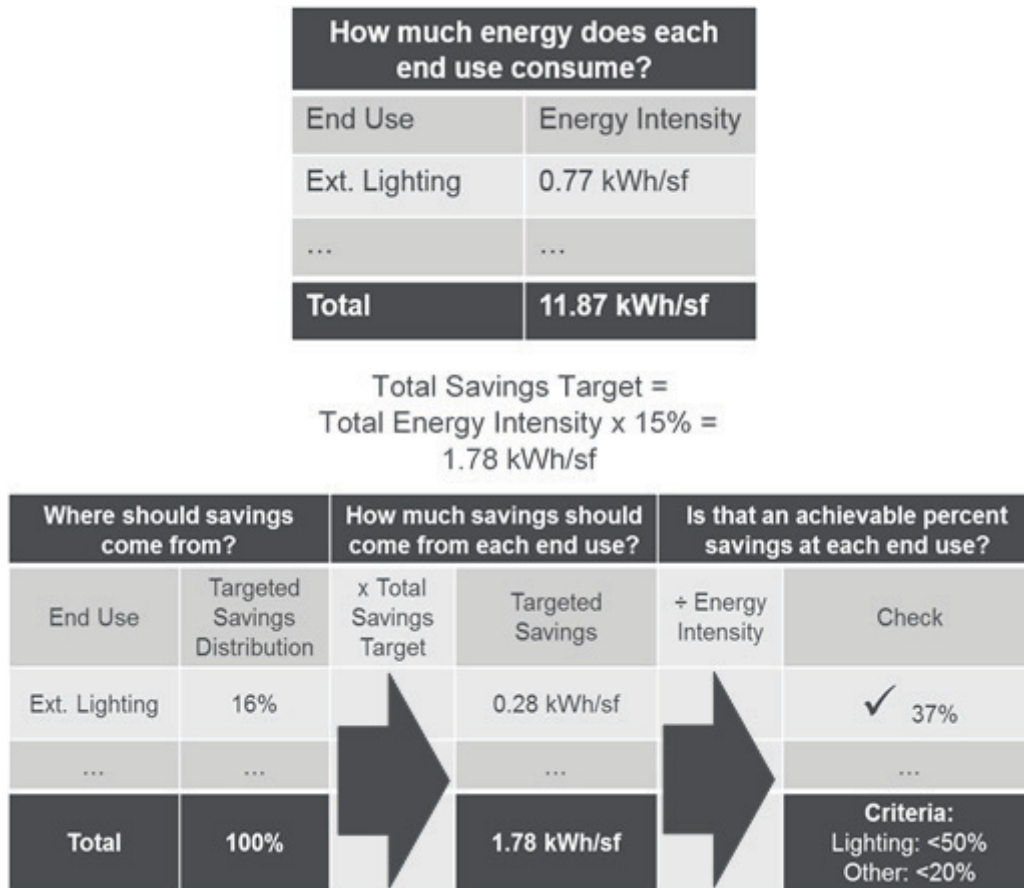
| How much energy does each end use consume? | |
|---|---|
| End Use | Energy Intensity |
| Ext. Lighting | 0.77 kWh/sf |
| ... | ... |
| **Total** | **11.87 kWh/sf** |

Total Savings Target =
Total Energy Intensity x 15% =
1.78 kWh/sf

| Where should savings come from? | | How much savings should come from each end use? | | Is that an achievable percent savings at each end use? | |
|---|---|---|---|---|---|
| End Use | Targeted Savings Distribution | x Total Savings Target | Targeted Savings | ÷ Energy Intensity | Check |
| Ext. Lighting | 16% | | 0.28 kWh/sf | | ✓ 37% |
| ... | ... | | ... | | ... |
| **Total** | **100%** | | **1.78 kWh/sf** | | **Criteria:** Lighting: <50% Other: <20% |